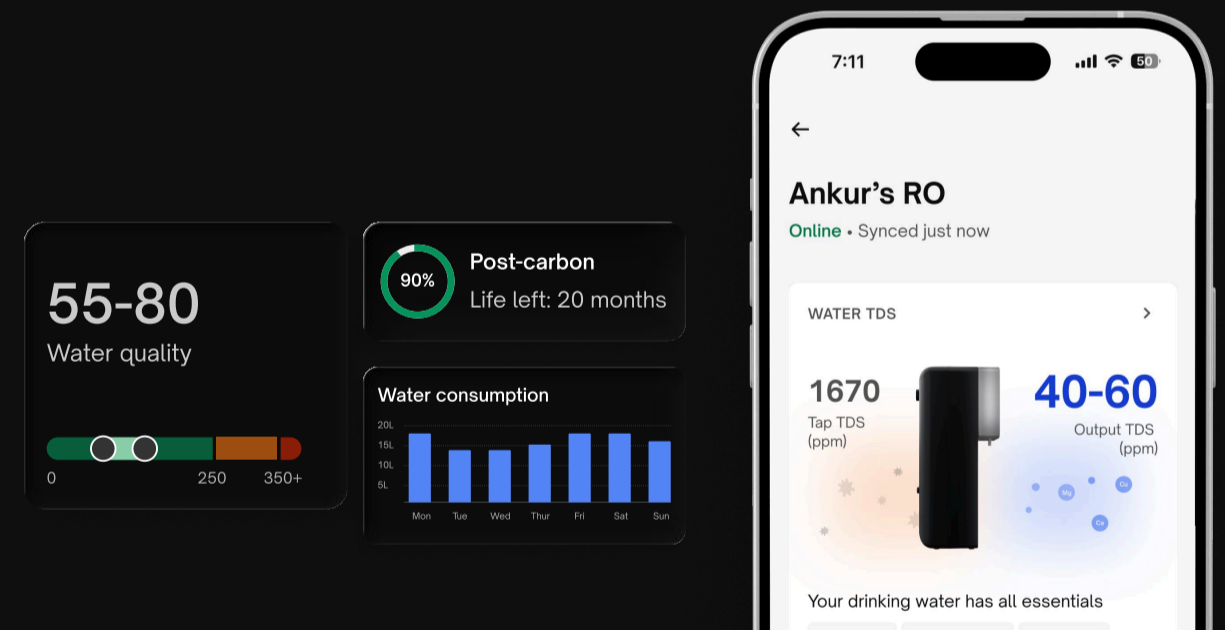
55-80
Water quality

0 250 350+

90%
Post-carbon
Life left: 20 months

Water consumption
20L
15L
10L
5L
Mon Tue Wed Thur Fri Sat Sun

7:11
50

←

Ankur's RO
Online • Synced just now

WATER TDS >

1670
Tap TDS (ppm)

40-60
Output TDS (ppm)

Mg
Ca
Ca

Your drinking water has all essentials